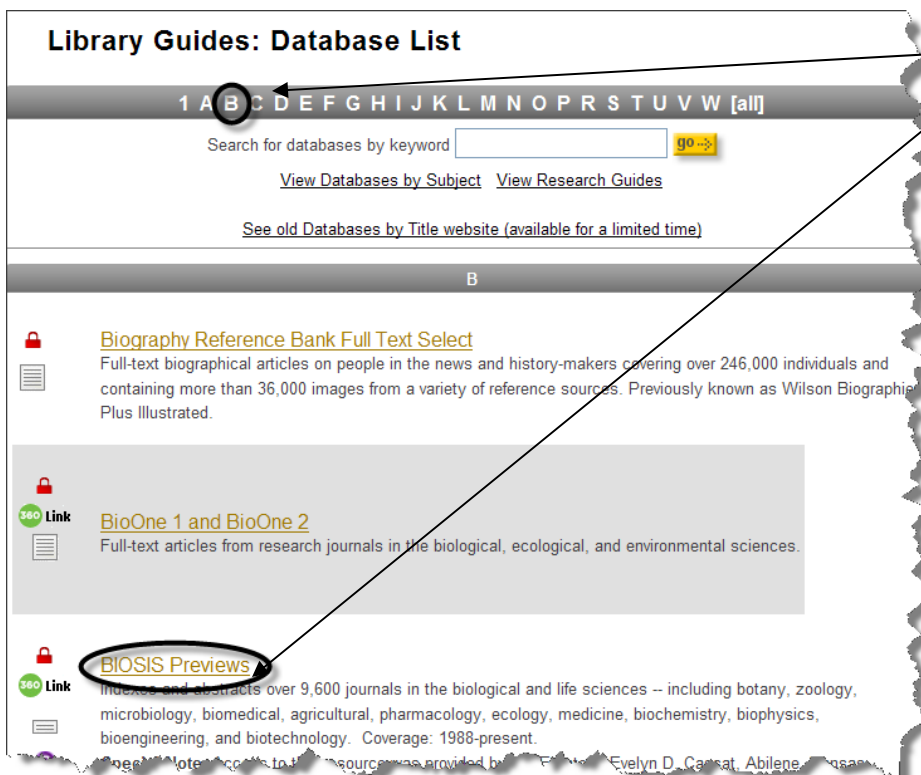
Library Guides: Database List

1 A B C D E F G H I J K L M N O P R S T U V W [all]

Search for databases by keyword go

View Databases by Subject View Research Guides

See old Databases by Title website (available for a limited time)

B

Biography Reference Bank Full Text Select
Full-text biographical articles on people in the news and history-makers covering over 246,000 individuals and containing more than 36,000 images from a variety of reference sources. Previously known as Wilson Biographi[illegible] Plus Illustrated.

360 Link

BioOne 1 and BioOne 2
Full-text articles from research journals in the biological, ecological, and environmental sciences.

360 Link

BIOSIS Previews
Indexes and abstracts over 9,600 journals in the biological and life sciences -- including botany, zoology, microbiology, biomedical, agricultural, pharmacology, ecology, medicine, biochemistry, biophysics, bioengineering, and biotechnology. Coverage: 1988-present.
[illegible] Evelyn D. Cansat, Abilene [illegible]